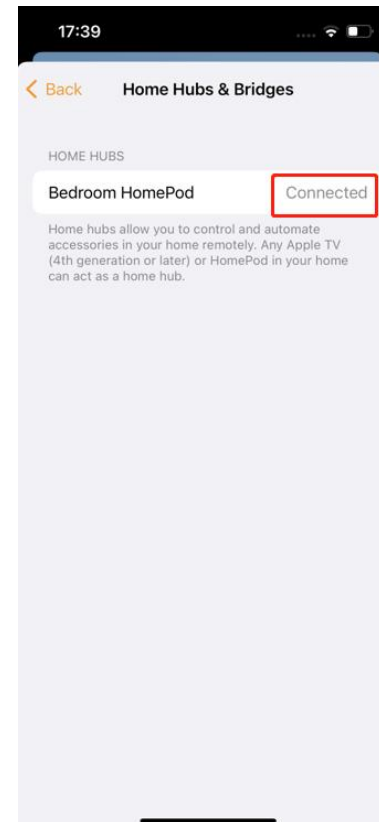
17:39

< Back Home Hubs & Bridges

HOME HUBS

Bedroom HomePod Connected

Home hubs allow you to control and automate accessories in your home remotely. Any Apple TV (4th generation or later) or HomePod in your home can act as a home hub.